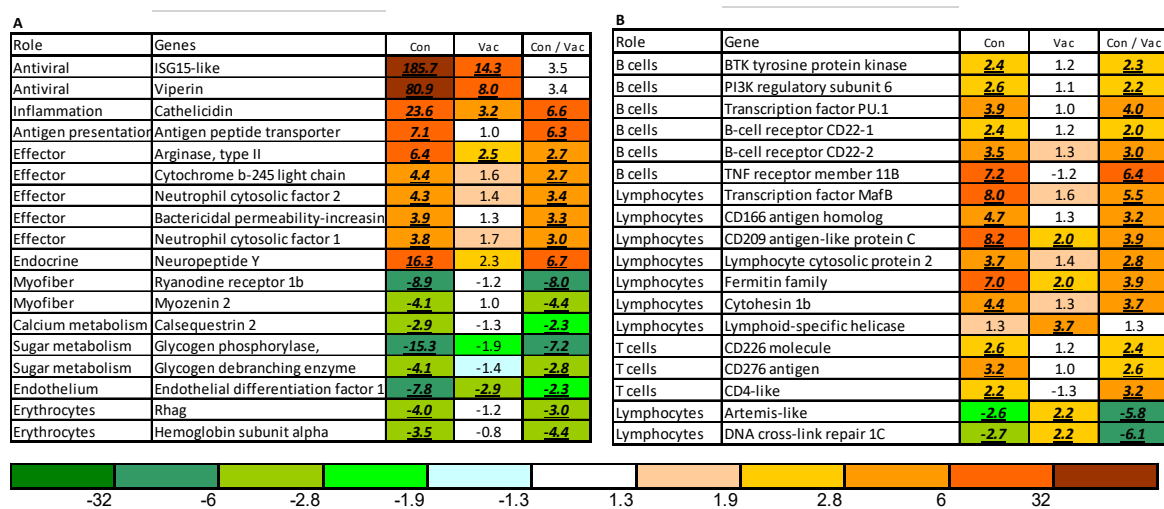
A

| Role | Genes | Con | Vac | Con / Vac |
|---|---|---|---|---|
| Antiviral | ISG15-like | 185.7 | 14.3 | 3.5 |
| Antiviral | Viperin | 80.9 | 8.0 | 3.4 |
| Inflammation | Cathelicidin | 23.6 | 3.2 | 6.6 |
| Antigen presentation | Antigen peptide transporter | 7.1 | 1.0 | 6.3 |
| Effector | Arginase, type II | 6.4 | 2.5 | 2.7 |
| Effector | Cytochrome b-245 light chain | 4.4 | 1.6 | 2.7 |
| Effector | Neutrophil cytosolic factor 2 | 4.3 | 1.4 | 3.4 |
| Effector | Bactericidal permeability-increasin | 3.9 | 1.3 | 3.3 |
| Effector | Neutrophil cytosolic factor 1 | 3.8 | 1.7 | 3.0 |
| Endocrine | Neuropeptide Y | 16.3 | 2.3 | 6.7 |
| Myofiber | Ryanodine receptor 1b | -8.9 | -1.2 | -8.0 |
| Myofiber | Myozenin 2 | -4.1 | 1.0 | -4.4 |
| Calcium metabolism | Calsequestrin 2 | -2.9 | -1.3 | -2.3 |
| Sugar metabolism | Glycogen phosphorylase, | -15.3 | -1.9 | -7.2 |
| Sugar metabolism | Glycogen debranching enzyme | -4.1 | -1.4 | -2.8 |
| Endothelium | Endothelial differentiation factor 1 | -7.8 | -2.9 | -2.3 |
| Erythrocytes | Rhag | -4.0 | -1.2 | -3.0 |
| Erythrocytes | Hemoglobin subunit alpha | -3.5 | -0.8 | -4.4 |

B

| Role | Gene | Con | Vac | Con / Vac |
|---|---|---|---|---|
| B cells | BTK tyrosine protein kinase | 2.4 | 1.2 | 2.3 |
| B cells | PI3K regulatory subunit 6 | 2.6 | 1.1 | 2.2 |
| B cells | Transcription factor PU.1 | 3.9 | 1.0 | 4.0 |
| B cells | B-cell receptor CD22-1 | 2.4 | 1.2 | 2.0 |
| B cells | B-cell receptor CD22-2 | 3.5 | 1.3 | 3.0 |
| B cells | TNF receptor member 11B | 7.2 | -1.2 | 6.4 |
| Lymphocytes | Transcription factor MafB | 8.0 | 1.6 | 5.5 |
| Lymphocytes | CD166 antigen homolog | 4.7 | 1.3 | 3.2 |
| Lymphocytes | CD209 antigen-like protein C | 8.2 | 2.0 | 3.9 |
| Lymphocytes | Lymphocyte cytosolic protein 2 | 3.7 | 1.4 | 2.8 |
| Lymphocytes | Fermitin family | 7.0 | 2.0 | 3.9 |
| Lymphocytes | Cytohesin 1b | 4.4 | 1.3 | 3.7 |
| Lymphocytes | Lymphoid-specific helicase | 1.3 | 3.7 | 1.3 |
| T cells | CD226 molecule | 2.6 | 1.2 | 2.4 |
| T cells | CD276 antigen | 3.2 | 1.0 | 2.6 |
| T cells | CD4-like | 2.2 | -1.3 | 3.2 |
| Lymphocytes | Artemis-like | -2.6 | 2.2 | -5.8 |
| Lymphocytes | DNA cross-link repair 1C | -2.7 | 2.2 | -6.1 |

-32 -6 -2.8 -1.9 -1.3 1.3 1.9 2.8 6 32